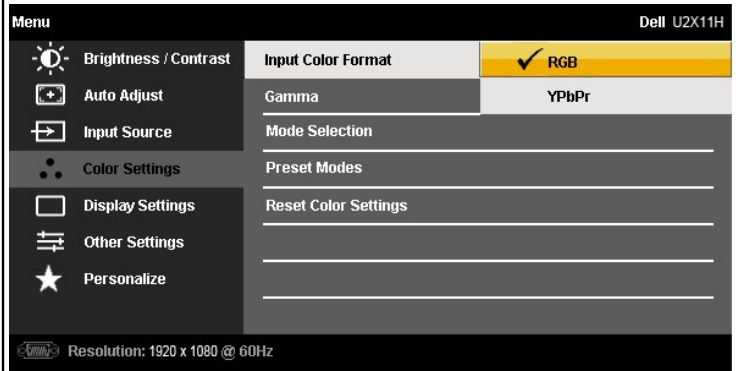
Menu

Dell U2X11H

Brightness / Contrast

Auto Adjust

Input Source

Color Settings

Display Settings

Other Settings

Personalize

Input Color Format

Gamma

Mode Selection

Preset Modes

Reset Color Settings

✓ RGB

YPbPr

Resolution: 1920 x 1080 @ 60Hz